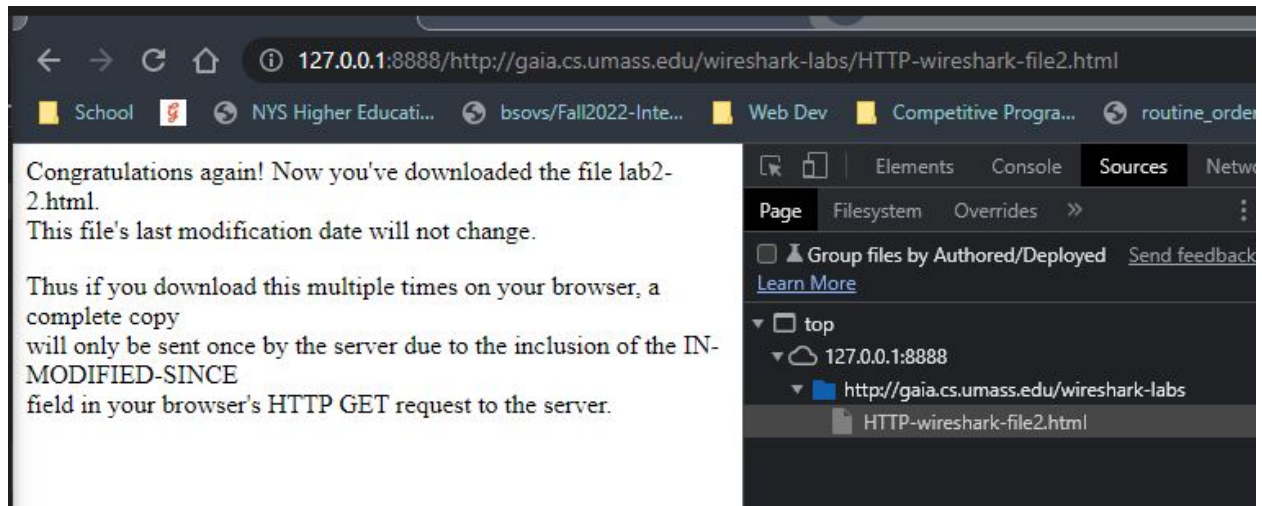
127.0.0.1:8888/http://gaia.cs.umass.edu/wireshark-labs/HTTP-wireshark-file2.html

School NYS Higher Educati... bsovs/Fall2022-Inte... Web Dev Competitive Progra... routine_order

Congratulations again! Now you've downloaded the file lab2-2.html.
This file's last modification date will not change.

Thus if you download this multiple times on your browser, a complete copy
will only be sent once by the server due to the inclusion of the IN-MODIFIED-SINCE
field in your browser's HTTP GET request to the server.

Elements Console Sources Netw

Page Filesystem Overrides »

Group files by Authored/Deployed Send feedback
Learn More

top
127.0.0.1:8888
http://gaia.cs.umass.edu/wireshark-labs
HTTP-wireshark-file2.html